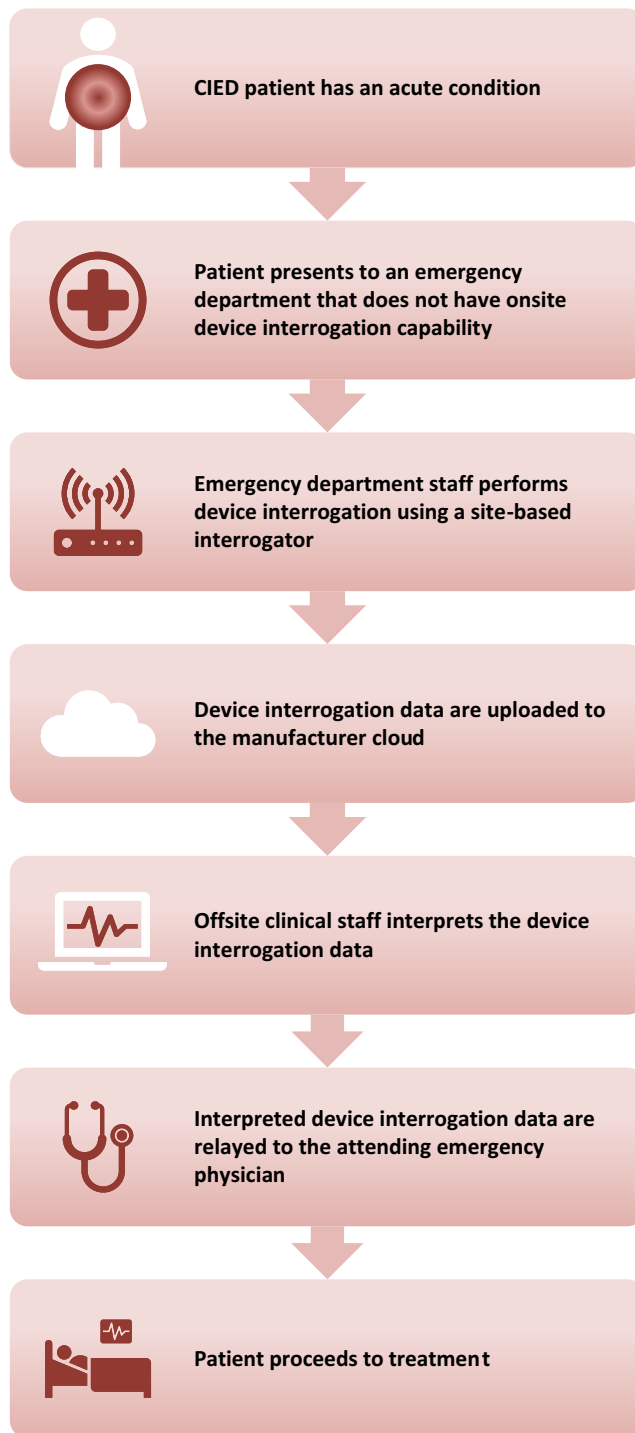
CIED patient has an acute condition

Patient presents to an emergency department that does not have onsite device interrogation capability

Emergency department staff performs device interrogation using a site-based interrogator

Device interrogation data are uploaded to the manufacturer cloud

Offsite clinical staff interprets the device interrogation data

Interpreted device interrogation data are relayed to the attending emergency physician

Patient proceeds to treatment